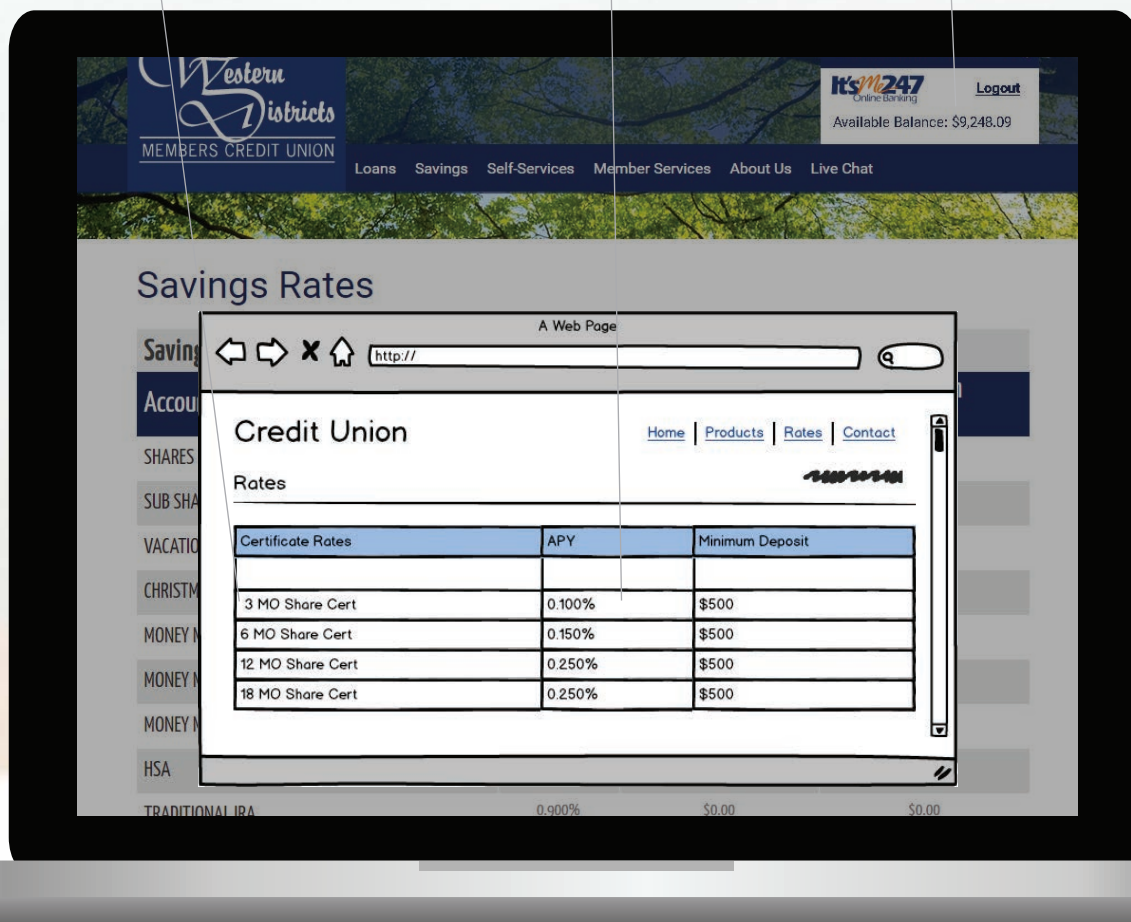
Western Districts
MEMBERS CREDIT UNION

It's Me 247
Online Banking
Logout
Available Balance: $9,248.09

Loans Savings Self-Services Member Services About Us Live Chat

Savings Rates

Savin

Accou

SHARES
SUB SHA
VACATIO
CHRISTM
MONEY M
MONEY M
MONEY M
HSA
TRADITIONAL IRA 0.900% $0.00 $0.00

A Web Page

http://

Credit Union

Home | Products | Rates | Contact

Rates

| Certificate Rates | APY | Minimum Deposit |
|---|---|---|
| | | |
| 3 MO Share Cert | 0.100% | $500 |
| 6 MO Share Cert | 0.150% | $500 |
| 12 MO Share Cert | 0.250% | $500 |
| 18 MO Share Cert | 0.250% | $500 |